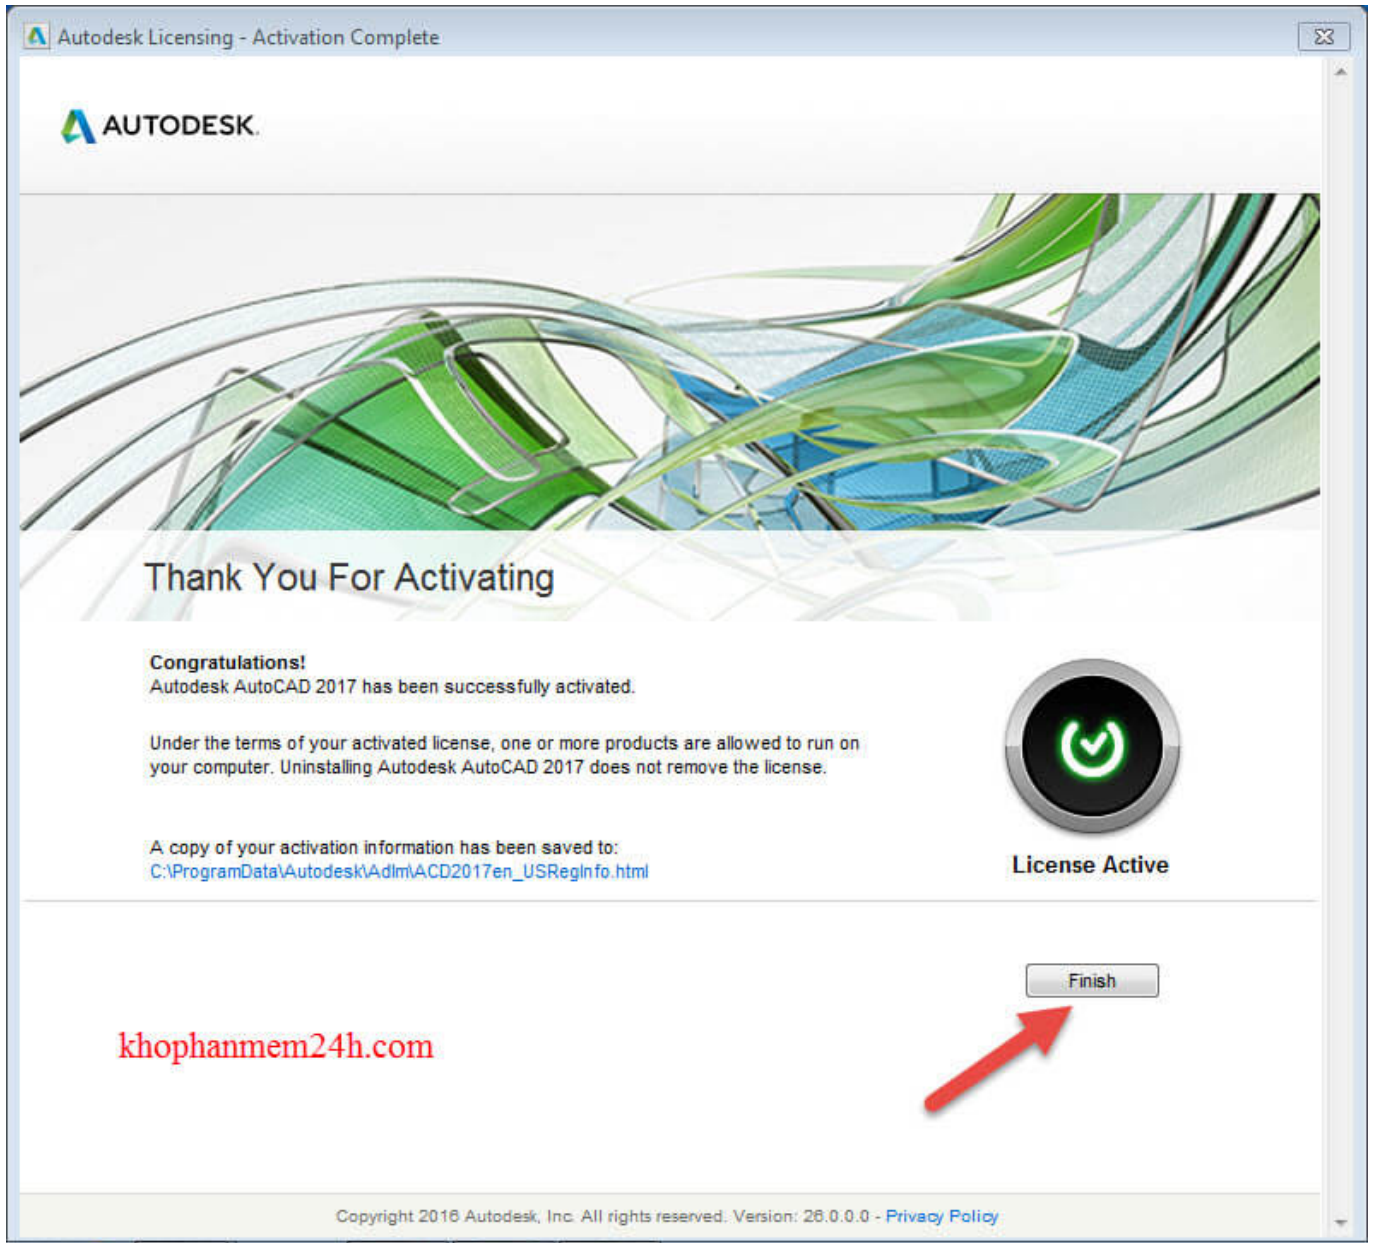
Autodesk Licensing - Activation Complete

AUTODESK.

Thank You For Activating

Congratulations!
Autodesk AutoCAD 2017 has been successfully activated.

Under the terms of your activated license, one or more products are allowed to run on your computer. Uninstalling Autodesk AutoCAD 2017 does not remove the license.

A copy of your activation information has been saved to:
C:\ProgramData\Autodesk\Adlm\ACD2017en_USRegInfo.html

License Active

Finish

khophanmem24h.com

Copyright 2016 Autodesk, Inc. All rights reserved. Version: 26.0.0.0 - Privacy Policy